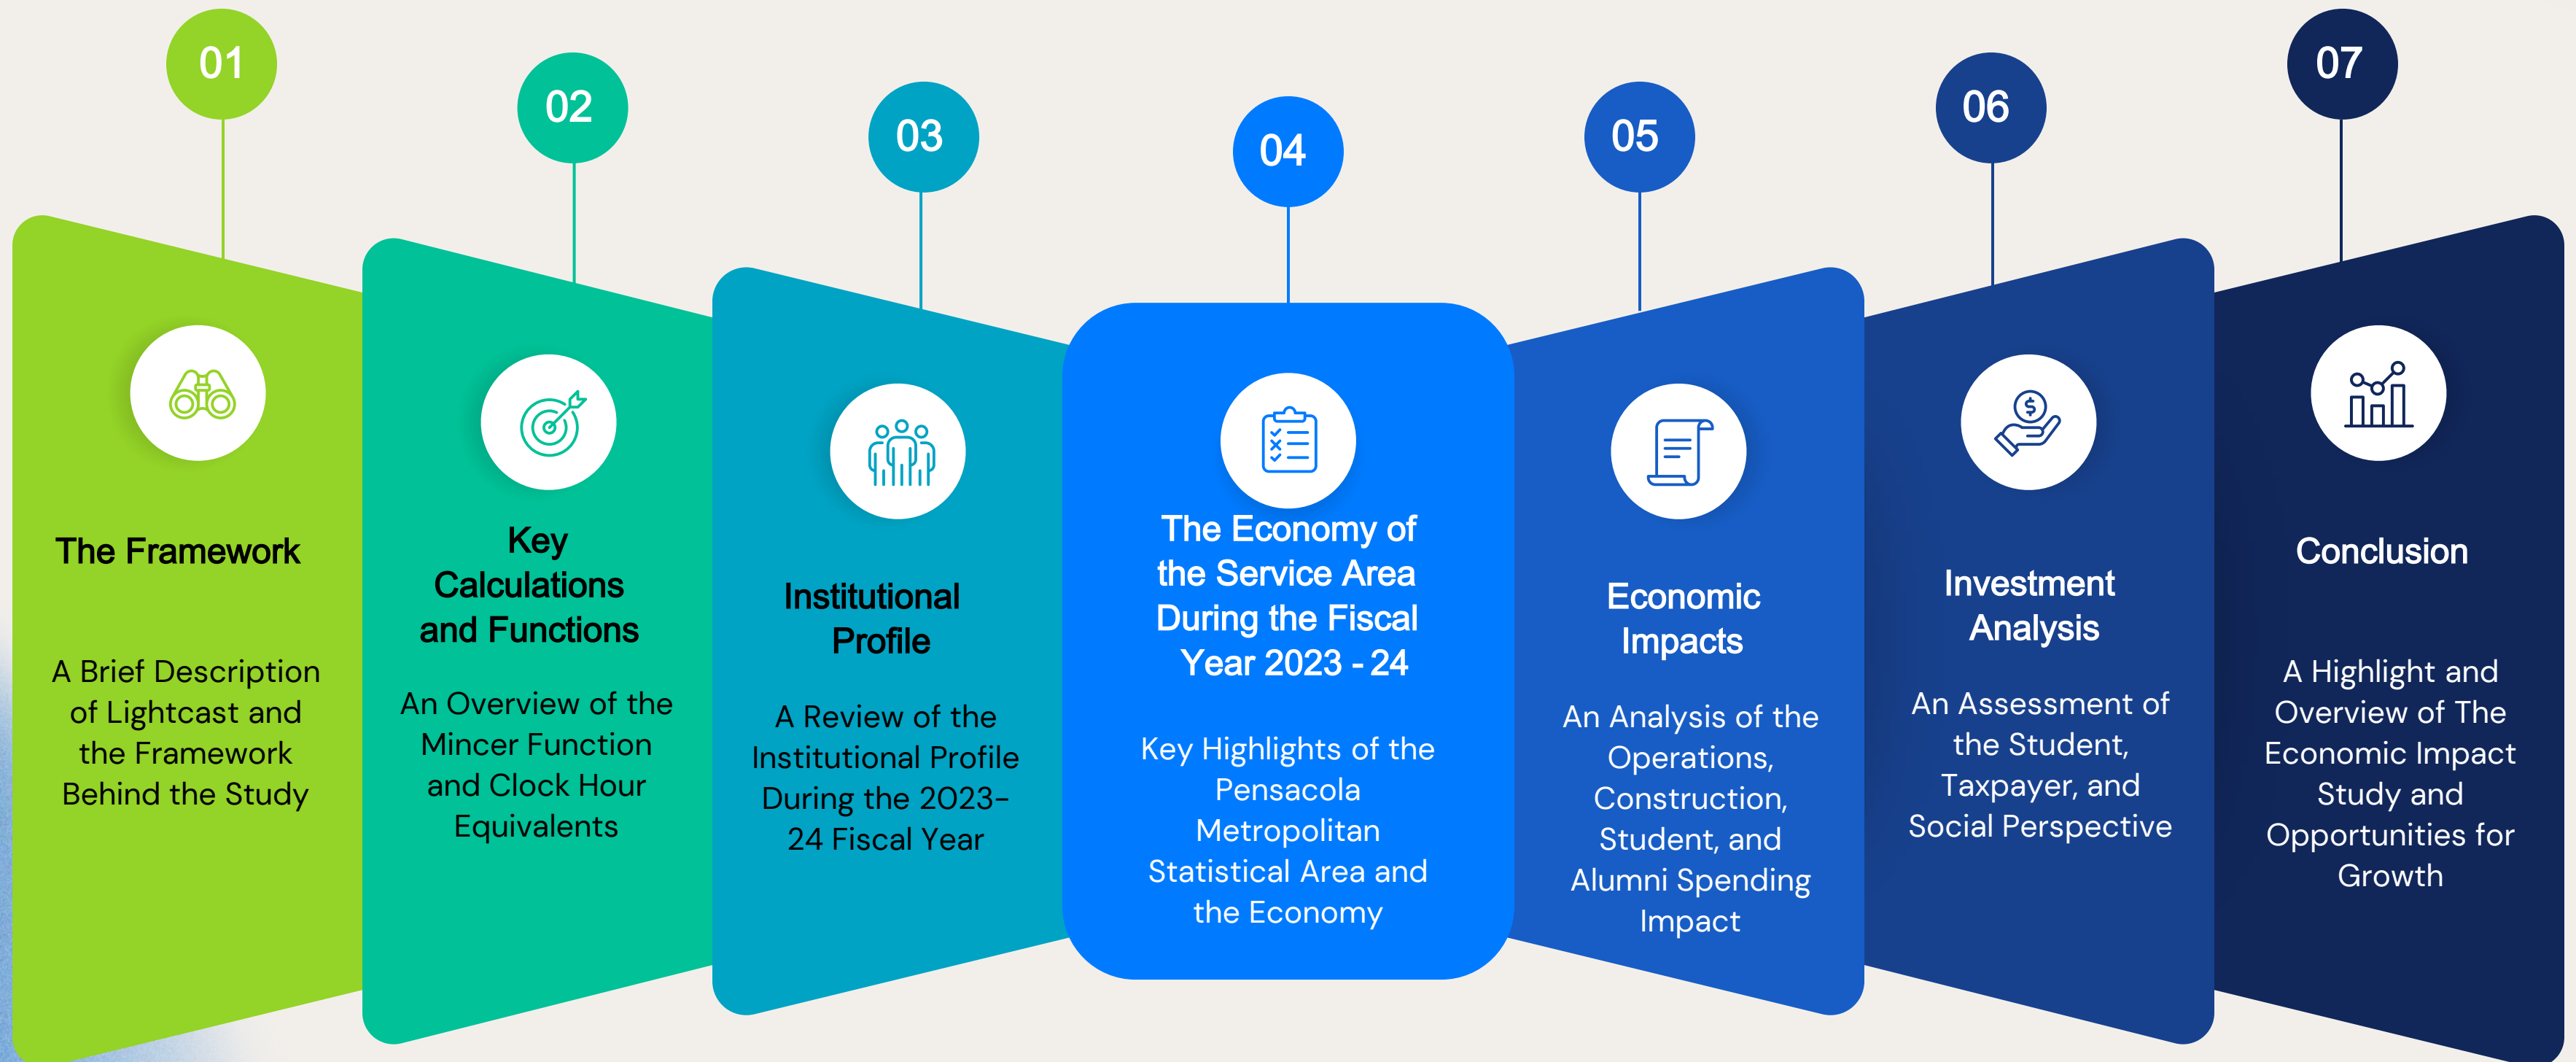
01

The Framework

A Brief Description of Lightcast and the Framework Behind the Study

02

Key Calculations and Functions

An Overview of the Mincer Function and Clock Hour Equivalents

03

Institutional Profile

A Review of the Institutional Profile During the 2023-24 Fiscal Year

04

The Economy of the Service Area During the Fiscal Year 2023 - 24

Key Highlights of the Pensacola Metropolitan Statistical Area and the Economy

05

Economic Impacts

An Analysis of the Operations, Construction, Student, and Alumni Spending Impact

06

Investment Analysis

An Assessment of the Student, Taxpayer, and Social Perspective

07

Conclusion

A Highlight and Overview of The Economic Impact Study and Opportunities for Growth